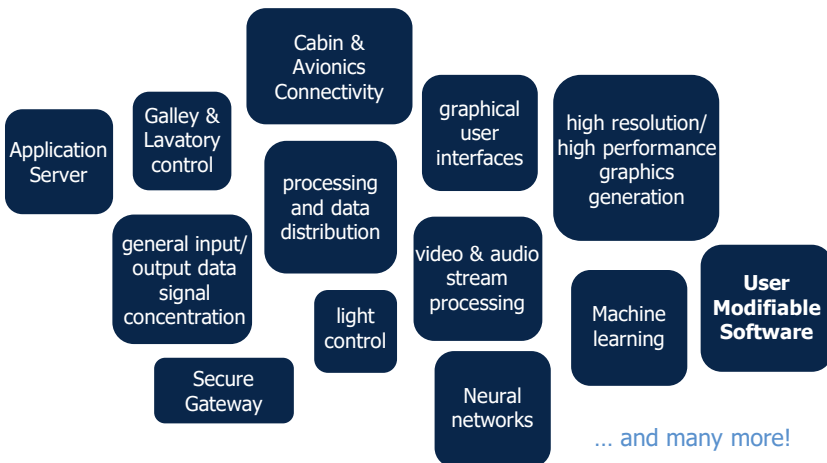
Cabin & Avionics Connectivity

Application Server

Galley & Lavatory control

graphical user interfaces

high resolution/ high performance graphics generation

processing and data distribution

general input/ output data signal concentration

video & audio stream processing

light control

Machine learning

User Modifiable Software

Secure Gateway

Neural networks

… and many more!